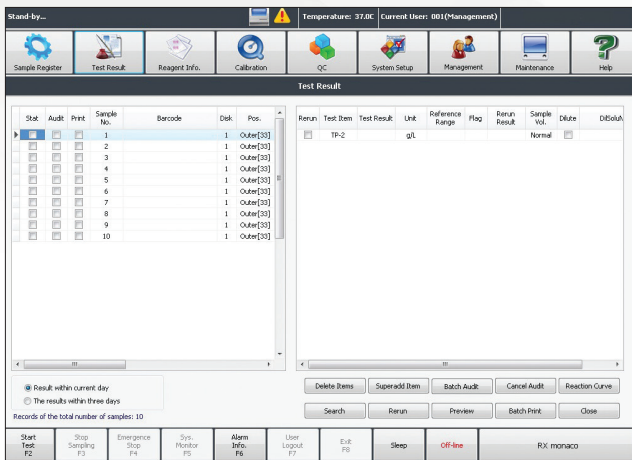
Stand-by...

Temperature: 37.0C | Current User: 001(Management)

Sample Register | Test Result | Reagent Info. | Calibration | QC | System Setup | Management | Maintenance | Help

Test Result

| Stat | Audit | Print | Sample No. | Barcode | Disk | Pos. |
|---|---|---|---|---|---|---|
| | | | 1 | | 1 | Outer[33] |
| | | | 2 | | 1 | Outer[33] |
| | | | 3 | | 1 | Outer[33] |
| | | | 4 | | 1 | Outer[33] |
| | | | 5 | | 1 | Outer[33] |
| | | | 6 | | 1 | Outer[33] |
| | | | 7 | | 1 | Outer[33] |
| | | | 8 | | 1 | Outer[33] |
| | | | 9 | | 1 | Outer[33] |
| | | | 10 | | 1 | Outer[33] |

| Rerun | Test Item | Test Result | Unit | Reference Range | Flag | Rerun Result | Sample Vol. | Dilute | DilSoluV |
|---|---|---|---|---|---|---|---|---|---|
| | TP-2 | | g/L | | | | Normal | | |

Result within current day
The results within three days

Records of the total number of samples: 10

Delete Items | Superadd Item | Batch Audit | Cancel Audit | Reaction Curve
Search | Rerun | Preview | Batch Print | Close

Start Test F2 | Stop Sampling F3 | Emergence Stop F4 | Sys. Monitor F5 | Alarm Info. F6 | User Logout F7 | Exit F8 | Sleep | Off-line | RX monaco